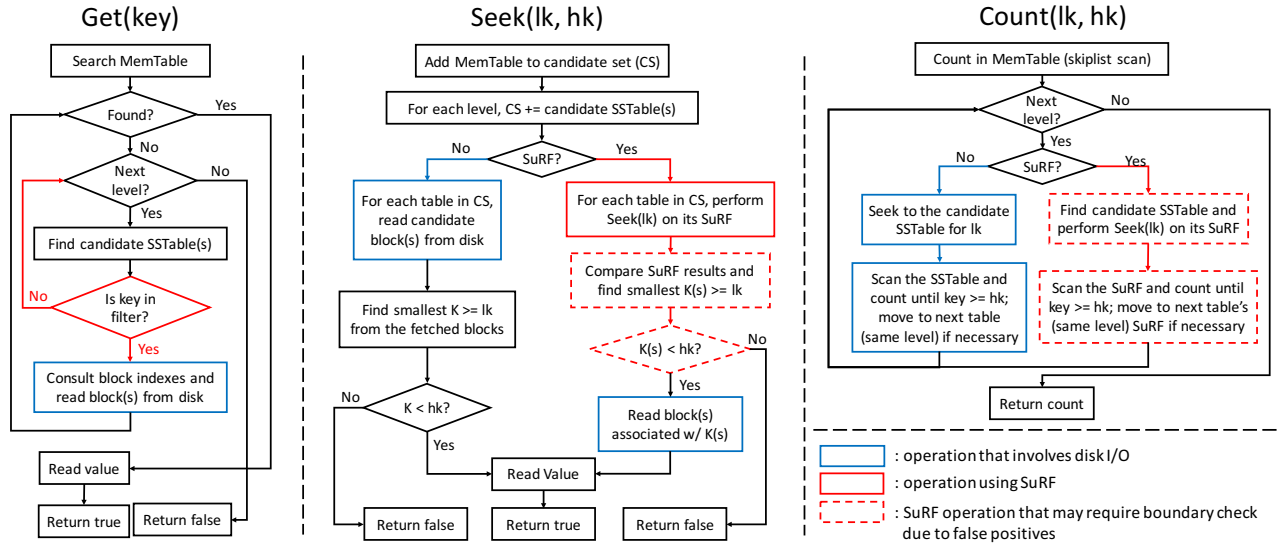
Get(key)

Search MemTable

Found?

Yes

No

Next level?

No

Yes

Find candidate SSTable(s)

No

Is key in filter?

Yes

Consult block indexes and read block(s) from disk

Read value

Return true

Return false

Seek(lk, hk)

Add MemTable to candidate set (CS)

For each level, CS += candidate SSTable(s)

No

SuRF?

Yes

For each table in CS, read candidate block(s) from disk

For each table in CS, perform Seek(lk) on its SuRF

Compare SuRF results and find smallest K(s) >= lk

Find smallest K >= lk from the fetched blocks

K(s) < hk?

No

Yes

No

K < hk?

Read block(s) associated w/ K(s)

Yes

Read Value

Return false

Return true

Return false

Count(lk, hk)

Count in MemTable (skiplist scan)

Next level?

No

Yes

No

SuRF?

Yes

Seek to the candidate SSTable for lk

Find candidate SSTable and perform Seek(lk) on its SuRF

Scan the SSTable and count until key >= hk; move to next table (same level) if necessary

Scan the SuRF and count until key >= hk; move to next table's (same level) SuRF if necessary

Return count

: operation that involves disk I/O

: operation using SuRF

: SuRF operation that may require boundary check due to false positives